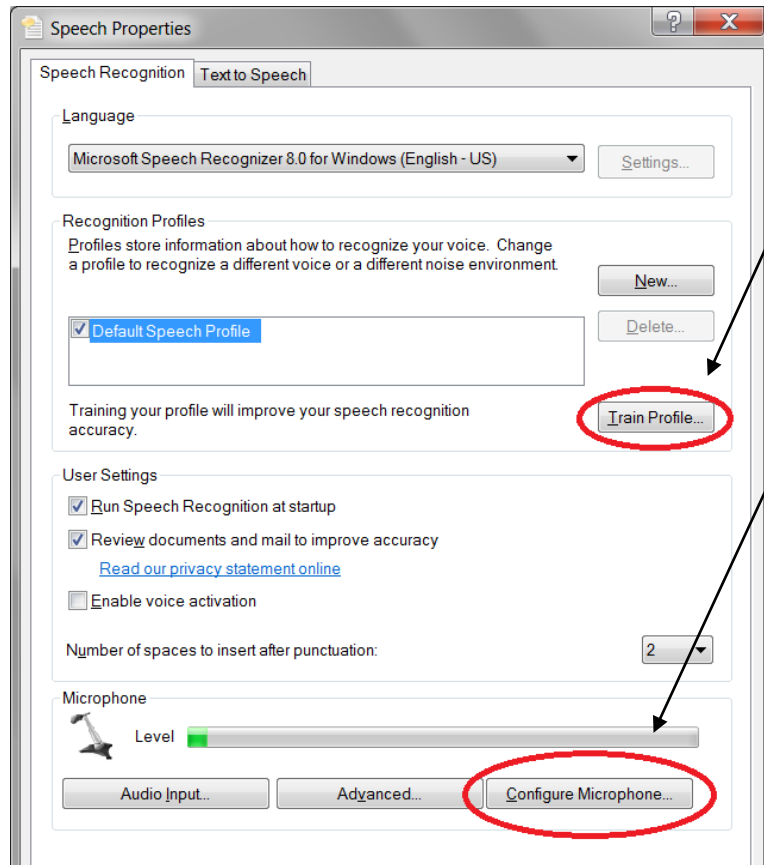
Speech Properties

?

X

Speech Recognition

Text to Speech

Language

Microsoft Speech Recognizer 8.0 for Windows (English - US)

Settings...

Recognition Profiles

Profiles store information about how to recognize your voice. Change a profile to recognize a different voice or a different noise environment.

New...

Default Speech Profile

Delete...

Training your profile will improve your speech recognition accuracy.

Train Profile...

User Settings

Run Speech Recognition at startup

Review documents and mail to improve accuracy

Read our privacy statement online

Enable voice activation

Number of spaces to insert after punctuation:

2

Microphone

Level

Audio Input...

Advanced...

Configure Microphone...